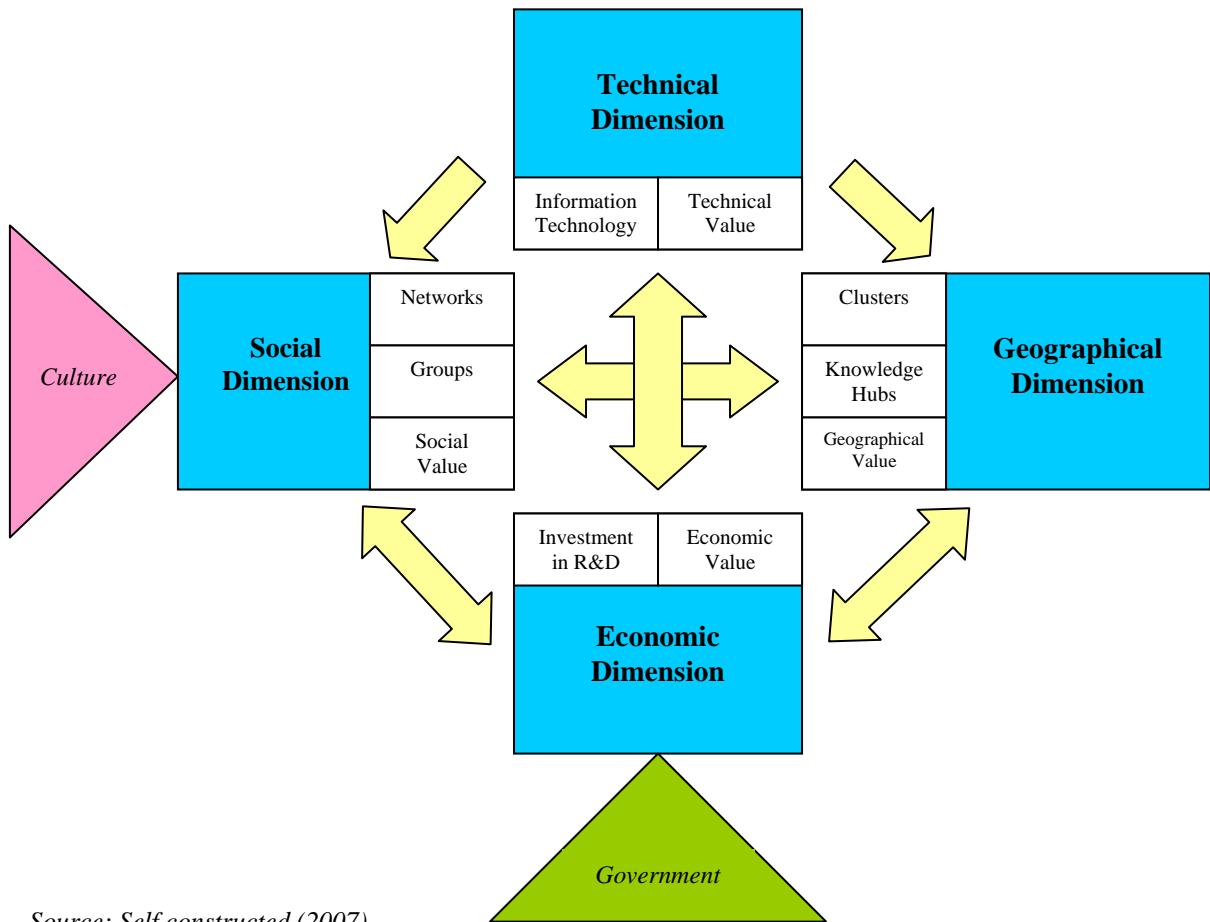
Technical Dimension

Information Technology

Technical Value

Culture

Social Dimension

Networks

Groups

Social Value

Clusters

Knowledge Hubs

Geographical Value

Geographical Dimension

Investment in R&D

Economic Value

Economic Dimension

Government

Source: Self constructed (2007)